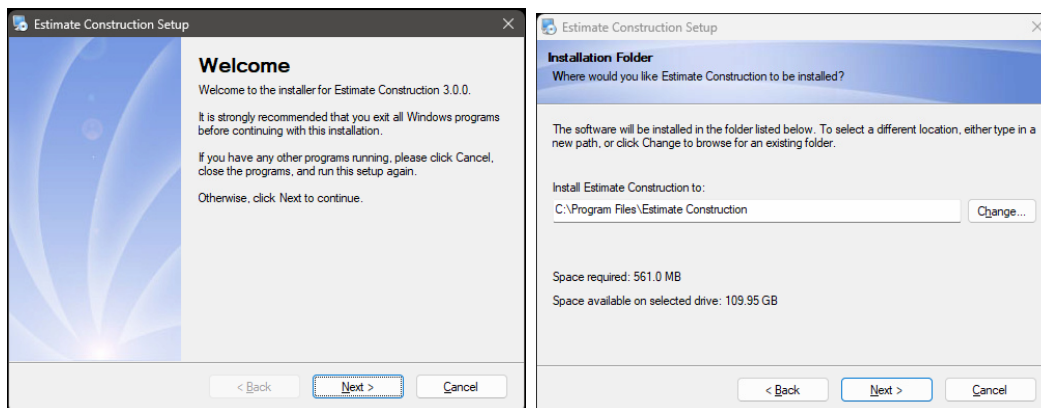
Estimate Construction Setup

Welcome

Welcome to the installer for Estimate Construction 3.0.0.

It is strongly recommended that you exit all Windows programs before continuing with this installation.

If you have any other programs running, please click Cancel, close the programs, and run this setup again.

Otherwise, click Next to continue.

< Back Next > Cancel

Estimate Construction Setup

Installation Folder

Where would you like Estimate Construction to be installed?

The software will be installed in the folder listed below. To select a different location, either type in a new path, or click Change to browse for an existing folder.

Install Estimate Construction to:

C:\Program Files\Estimate Construction

Change...

Space required: 561.0 MB

Space available on selected drive: 109.95 GB

< Back Next > Cancel